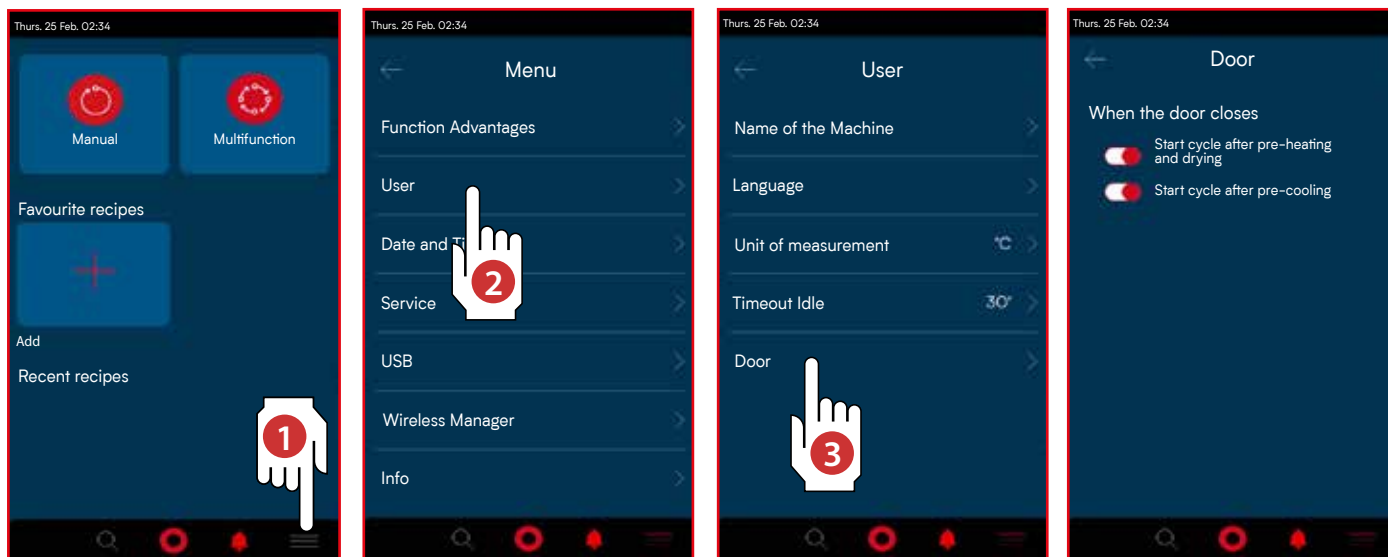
Thurs. 25 Feb. 02:34

Manual

Multifunction

Favourite recipes

Add

Recent recipes

1

Thurs. 25 Feb. 02:34

Menu

Function Advantages

User

Date and Ti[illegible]

Service

USB

Wireless Manager

Info

2

Thurs. 25 Feb. 02:34

User

Name of the Machine

Language

Unit of measurement °C

Timeout Idle 30'

Door

3

Thurs. 25 Feb. 02:34

Door

When the door closes

Start cycle after pre-heating and drying

Start cycle after pre-cooling